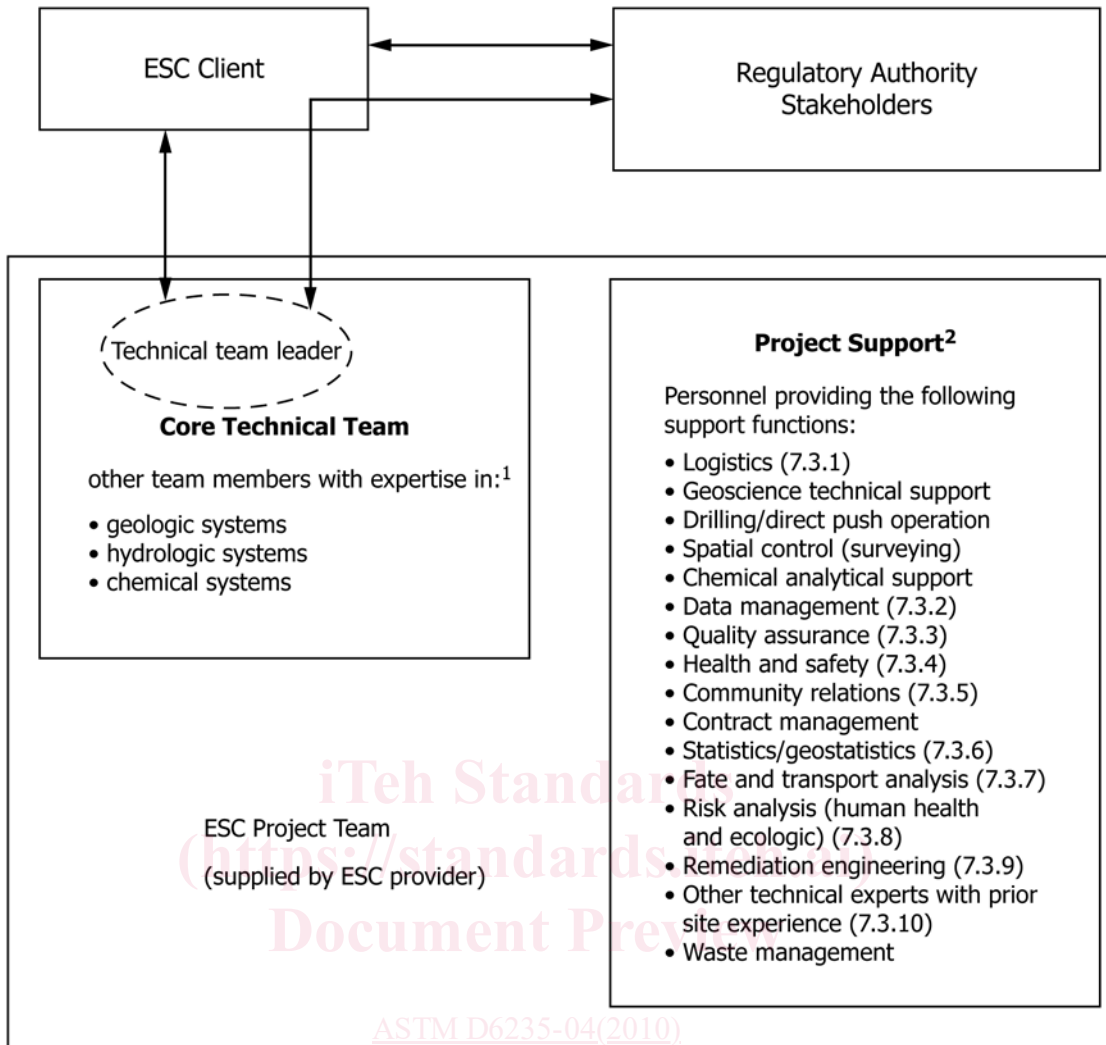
ESC Client

Regulatory Authority Stakeholders

Technical team leader

**Core Technical Team**

other team members with expertise in:$^1$

• geologic systems
• hydrologic systems
• chemical systems

**Project Support$^2$**

Personnel providing the following support functions:

• Logistics (7.3.1)
• Geoscience technical support
• Drilling/direct push operation
• Spatial control (surveying)
• Chemical analytical support
• Data management (7.3.2)
• Quality assurance (7.3.3)
• Health and safety (7.3.4)
• Community relations (7.3.5)
• Contract management
• Statistics/geostatistics (7.3.6)
• Fate and transport analysis (7.3.7)
• Risk analysis (human health and ecologic) (7.3.8)
• Remediation engineering (7.3.9)
• Other technical experts with prior site experience (7.3.10)
• Waste management

ESC Project Team
(supplied by ESC provider)

iTeh Standards
(https://standards.iteh.ai)
Document Preview

ASTM D6235-04(2010)